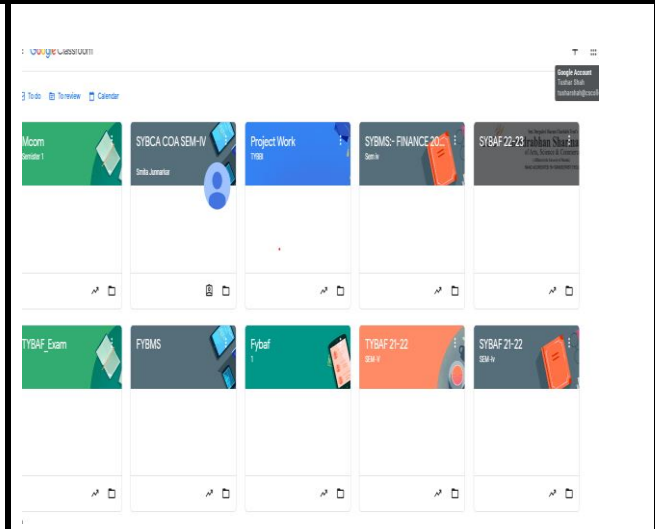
Google Classroom

Google Account
Tushar Shah
tusharshah@excell

To do | To review | Calendar

Mcom
Semister 1

SYBCA COA SEM-IV
Smita Junnarkar

Project Work
TYBB

SYBMS:- FINANCE 20...
Sem iv

SYBAF 22-23

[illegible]
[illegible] of Arts, Science & Commerce

TYBAF_Exam

FYBMS

Fybaf
1

TYBAF 21-22
SEM V

SYBAF 21-22
SEM-IV